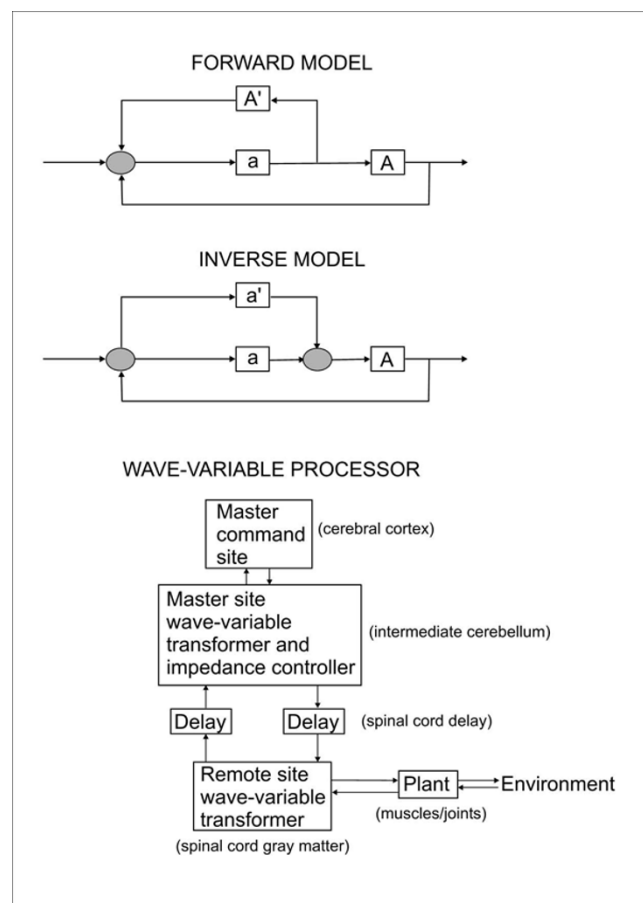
FORWARD MODEL

A'

a

A

INVERSE MODEL

a'

a

A

WAVE-VARIABLE PROCESSOR

Master command site

(cerebral cortex)

Master site wave-variable transformer and impedance controller

(intermediate cerebellum)

Delay

Delay

(spinal cord delay)

Remote site wave-variable transformer

Plant

Environment

(muscles/joints)

(spinal cord gray matter)